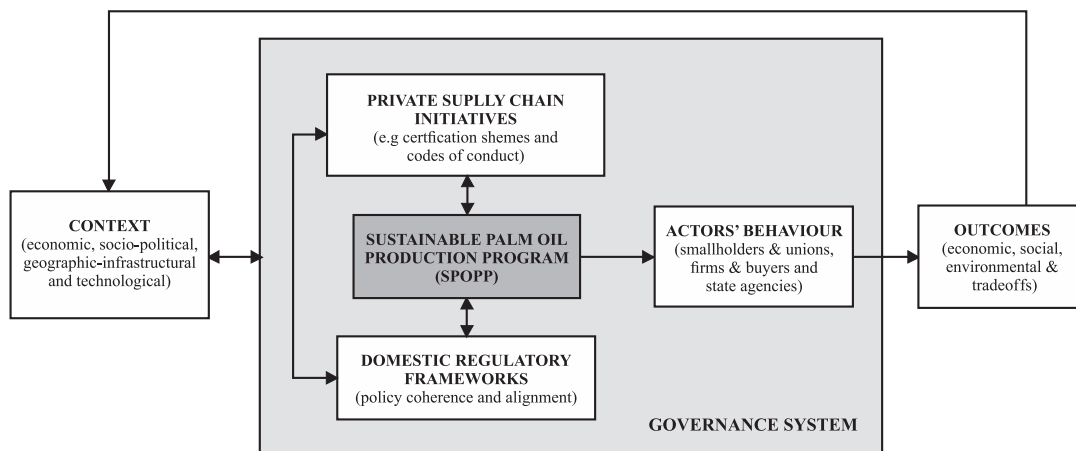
PRIVATE SUPLLY CHAIN INITIATIVES
(e.g certfication shemes and codes of conduct)

CONTEXT
(economic, socio-political, geographic-infrastructural and technological)

SUSTAINABLE PALM OIL PRODUCTION PROGRAM (SPOPP)

ACTORS' BEHAVIOUR
(smallholders & unions, firms & buyers and state agencies)

OUTCOMES
(economic, social, environmental & tradeoffs)

DOMESTIC REGULATORY FRAMEWORKS
(policy coherence and alignment)

GOVERNANCE SYSTEM